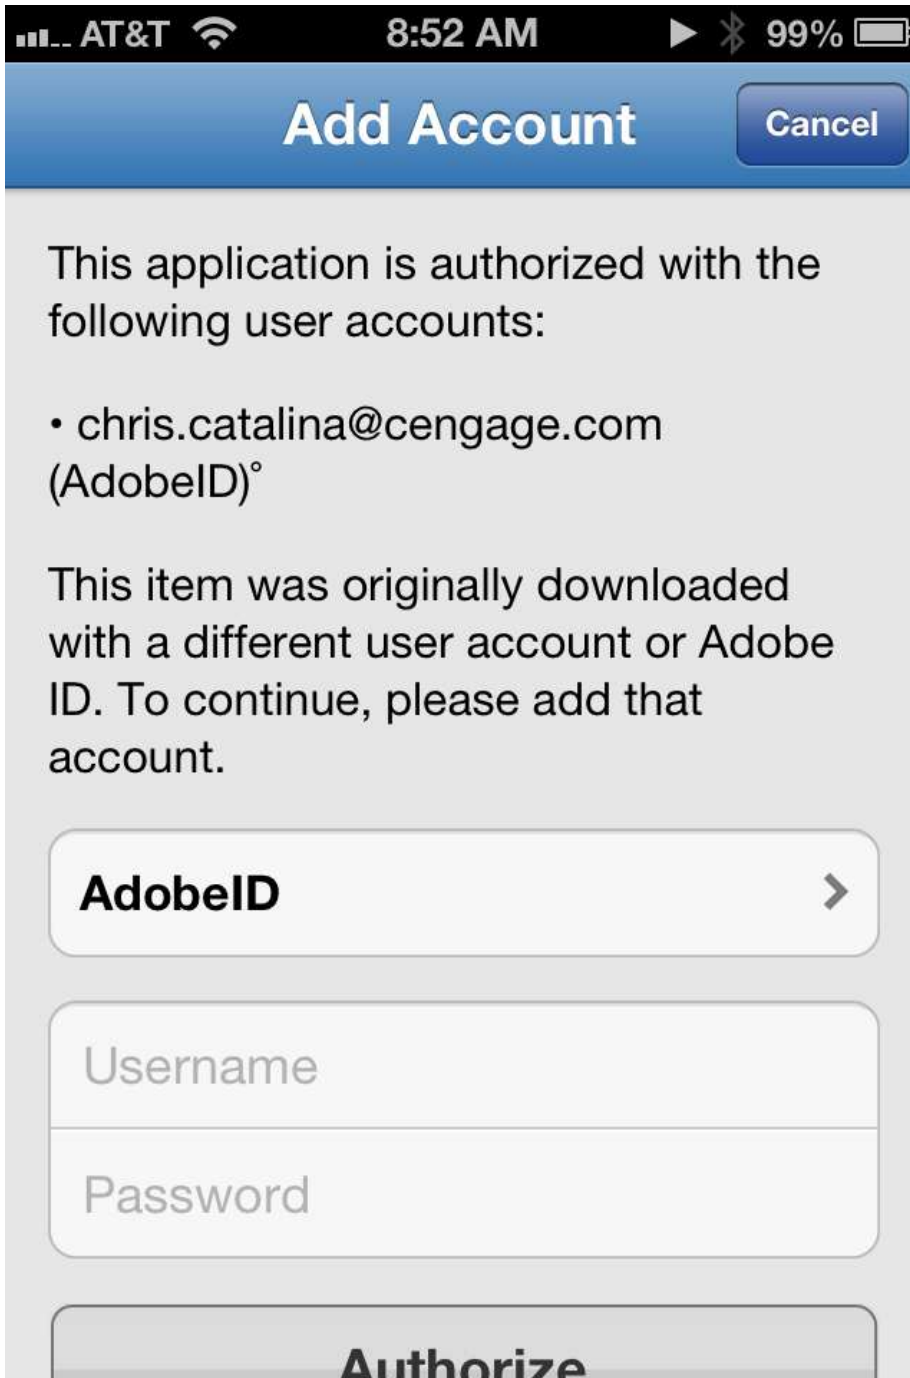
AT&T 8:52 AM 99%

Add Account

Cancel

This application is authorized with the following user accounts:

• chris.catalina@cengage.com (AdobeID)°

This item was originally downloaded with a different user account or Adobe ID. To continue, please add that account.

AdobeID

Username

Password

Authorize